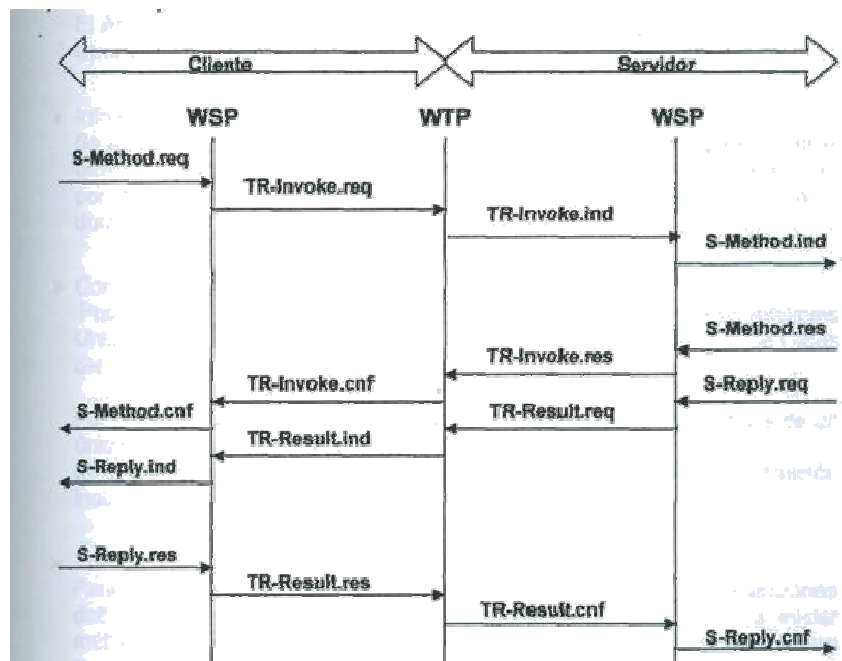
Cliente

Servidor

WSP

WTP

WSP

S-Method.req

TR-Invoke.req

TR-Invoke.ind

S-Method.ind

S-Method.res

TR-Invoke.res

TR-Invoke.cnf

S-Reply.req

S-Method.cnf

TR-Result.req

TR-Result.ind

S-Reply.ind

S-Reply.res

TR-Result.res

TR-Result.cnf

S-Reply.cnf